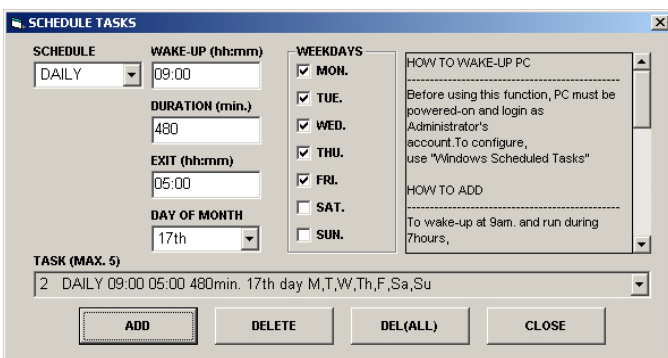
SCHEDULE TASKS

SCHEDULE
DAILY

WAKE-UP (hh:mm)
09:00

DURATION (min.)
480

EXIT (hh:mm)
05:00

DAY OF MONTH
17th

WEEKDAYS
MON.
TUE.
WED.
THU.
FRI.
SAT.
SUN.

HOW TO WAKE-UP PC
--------------------------------
Before using this function, PC must be powered-on and login as Administrator's account.To configure, use "Windows Scheduled Tasks"

HOW TO ADD
--------------------------------
To wake-up at 9am. and run during 7hours,

TASK (MAX. 5)
2 DAILY 09:00 05:00 480min. 17th day M,T,W,Th,F,Sa,Su

ADD
DELETE
DEL(ALL)
CLOSE